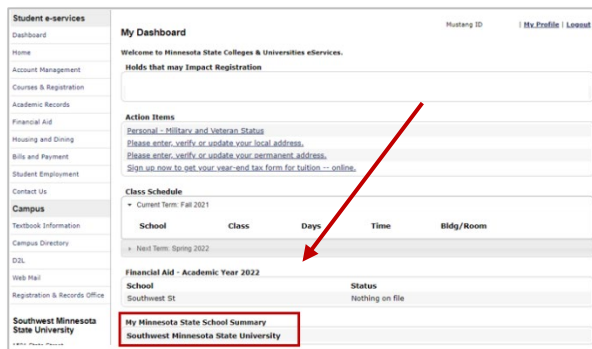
Student e-services
Dashboard
Home
Account Management
Courses & Registration
Academic Records
Financial Aid
Housing and Dining
Bills and Payment
Student Employment
Contact Us

Campus
Textbook Information
Campus Directory
D2L
Web Mail
Registration & Records Office

Southwest Minnesota State University
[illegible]

My Dashboard

Mustang ID | My Profile | Logout

Welcome to Minnesota State Colleges & Universities eServices.

Holds that may Impact Registration

Action Items
Personal - Military and Veteran Status
Please enter, verify or update your local address.
Please enter, verify or update your permanent address.
Sign up now to get your year-end tax form for tuition -- online.

Class Schedule
Current Term: Fall 2021

| School | Class | Days | Time | Bldg/Room |
|---|---|---|---|---|

Next Term: Spring 2022

Financial Aid - Academic Year 2022

| School | Status |
|---|---|
| Southwest St | Nothing on file |

My Minnesota State School Summary
Southwest Minnesota State University